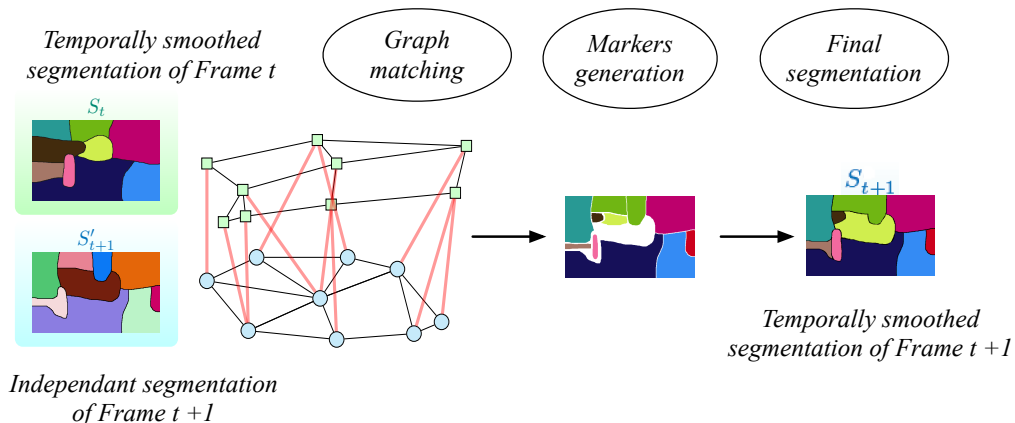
Temporally smoothed segmentation of Frame t

Graph matching

Markers generation

Final segmentation

$S_t$

$S'_{t+1}$

$S_{t+1}$

Temporally smoothed segmentation of Frame t +1

Independant segmentation of Frame t +1